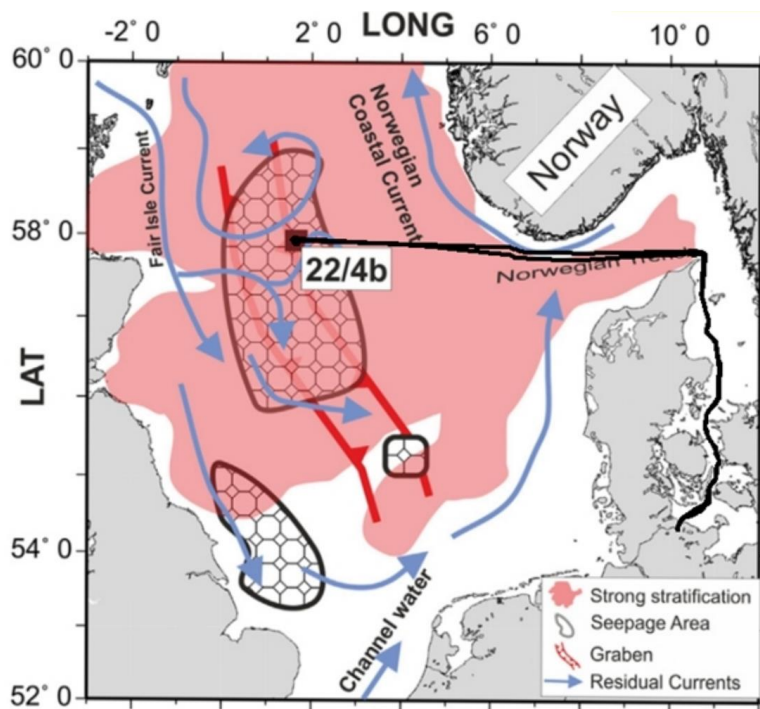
LONG
-2° 0
2° 0
6° 0
10° 0
60° 0
58° 0
54° 0
52° 0
LAT
Norway
Norwegian Coastal Current
Fair Isle Current
Norwegian Trench
22/4b
Channel water
Strong stratification
Seepage Area
Graben
Residual Currents